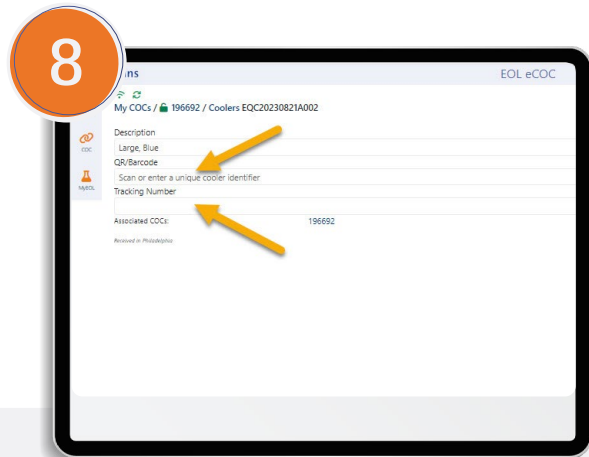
8

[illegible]ns

EOL eCOC

My COCs / 196692 / Coolers EQC20230821A002

COC

MyEOL

Description

Large, Blue

QR/Barcode

Scan or enter a unique cooler identifier

Tracking Number

Associated COCs: 196692

Received in Philadelphia